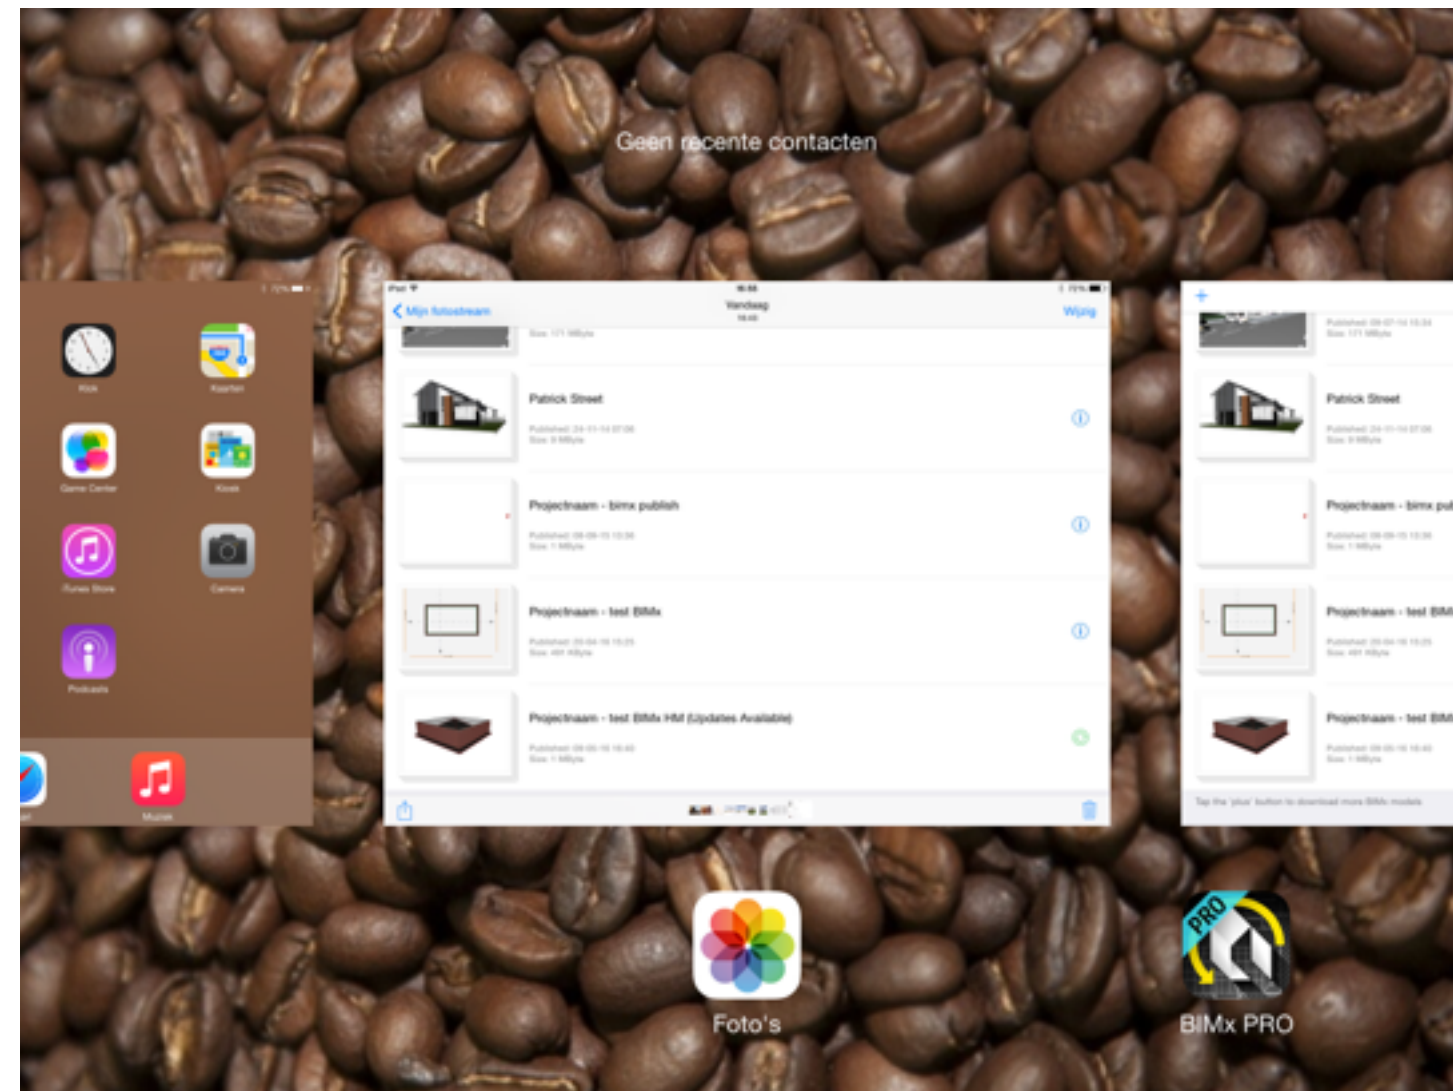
Geen recente contacten

Klok
Kaarten
Game Center
Kiosk
iTunes Store
Camera
Podcasts
Muziek

iPad
Mijn fotostream
Vandaag
Wijzig

Size: 171 MByte

Patrick Street
Published: 24-11-14 07:06
Size: 9 MByte

Projectnaam - bimx publish
Published: 08-09-15 13:36
Size: 1 MByte

Projectnaam - test BIMx
Published: 20-04-16 15:25
Size: 491 MByte

Projectnaam - test BIMx HM (Updates Available)
Published: 08-05-16 16:40
Size: 1 MByte

+
Published: 08-07-14 15:34
Size: 171 MByte
Patrick Street
Published: 24-11-14 07:06
Size: 9 MByte
Projectnaam - bimx pul
Published: 08-09-15 13:36
Size: 1 MByte
Projectnaam - test BIM
Published: 20-04-16 15:25
Size: 491 MByte
Projectnaam - test BIM
Published: 08-05-16 16:40
Size: 1 MByte
Tap the 'plus' button to download more BIMx models

Foto's
PRO
BIMx PRO